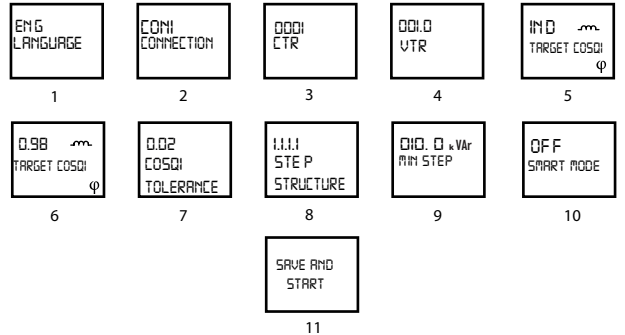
ENG
LANGUAGE

1

CON1
CONNECTION

2

0001
CTR

3

001.0
VTR

4

IND
TARGET COSQ1
φ

5

0.98
TARGET COSQ1
φ

6

0.02
COSQ1
TOLERANCE

7

1.1.1.1
STE P
STRUCTURE

8

010. 0 kVAr
MIN STEP

9

OFF
SMART MODE

10

SAVE AND
START

11